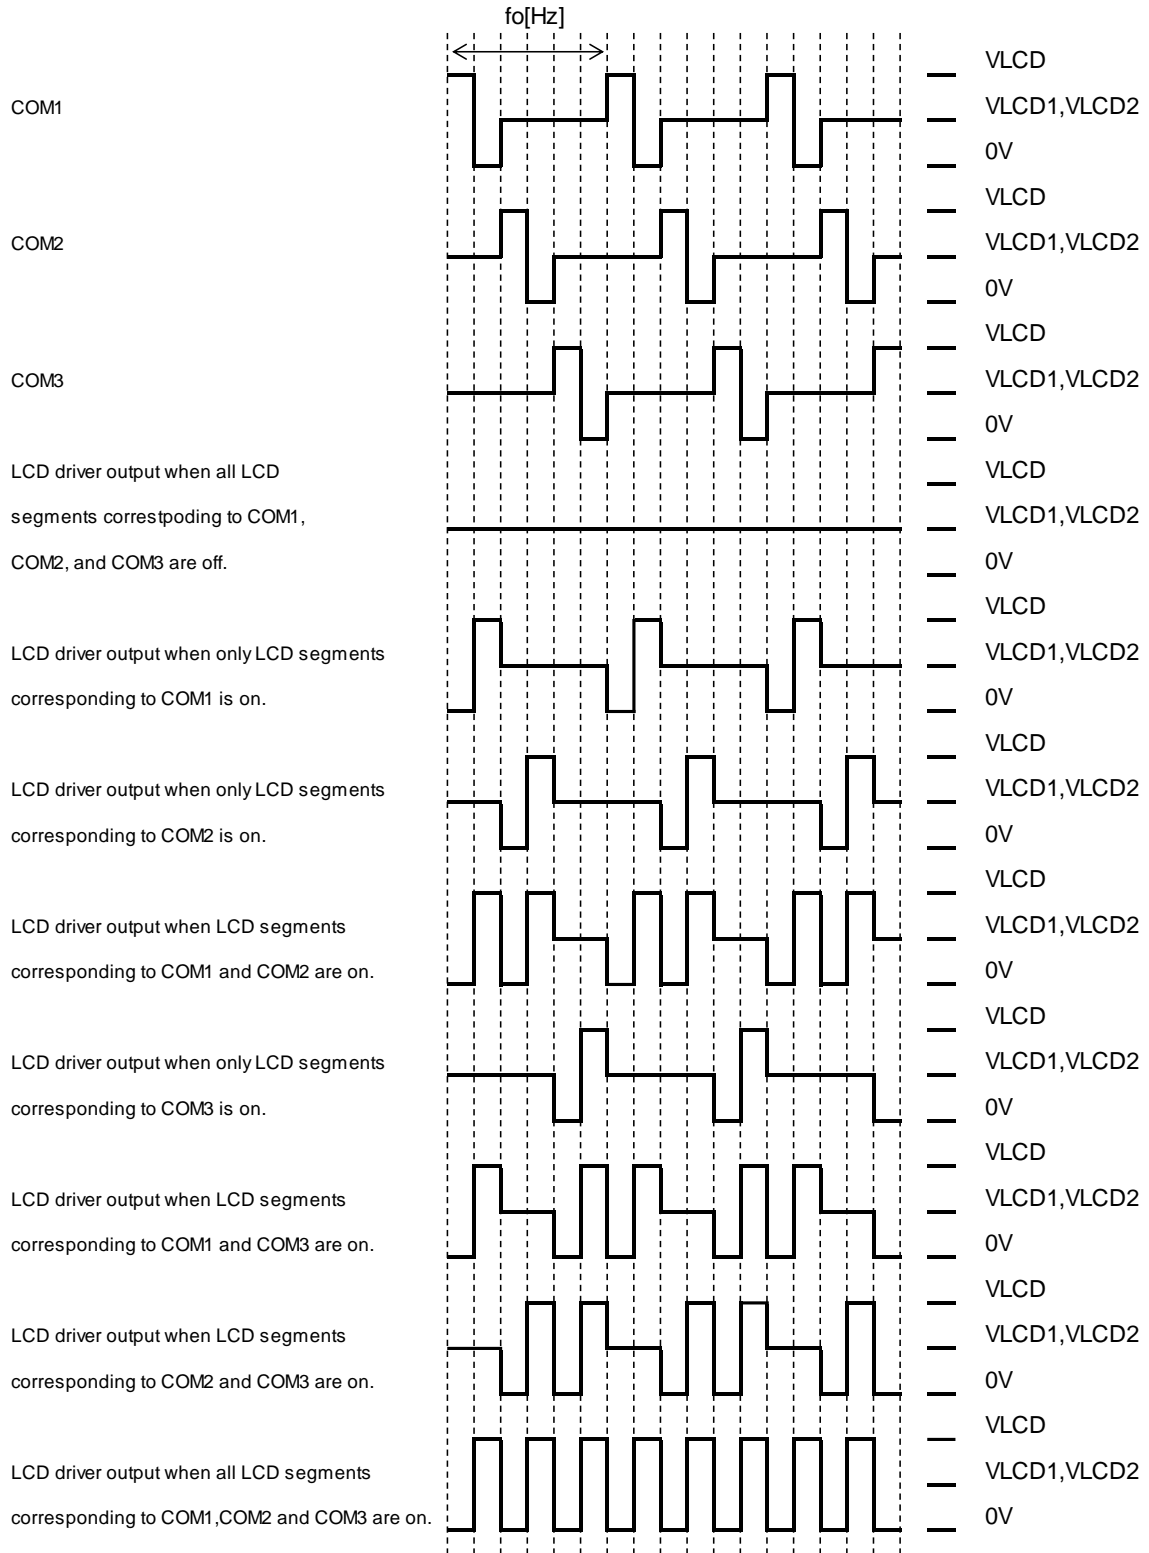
fo[Hz]

COM1

VLCD
VLCD1,VLCD2
0V

COM2

VLCD
VLCD1,VLCD2
0V

COM3

VLCD
VLCD1,VLCD2
0V

LCD driver output when all LCD segments correstpoding to COM1, COM2, and COM3 are off.

VLCD
VLCD1,VLCD2
0V

LCD driver output when only LCD segments corresponding to COM1 is on.

VLCD
VLCD1,VLCD2
0V

LCD driver output when only LCD segments corresponding to COM2 is on.

VLCD
VLCD1,VLCD2
0V

LCD driver output when LCD segments corresponding to COM1 and COM2 are on.

VLCD
VLCD1,VLCD2
0V

LCD driver output when only LCD segments corresponding to COM3 is on.

VLCD
VLCD1,VLCD2
0V

LCD driver output when LCD segments corresponding to COM1 and COM3 are on.

VLCD
VLCD1,VLCD2
0V

LCD driver output when LCD segments corresponding to COM2 and COM3 are on.

VLCD
VLCD1,VLCD2
0V

LCD driver output when all LCD segments corresponding to COM1,COM2 and COM3 are on.

VLCD
VLCD1,VLCD2
0V